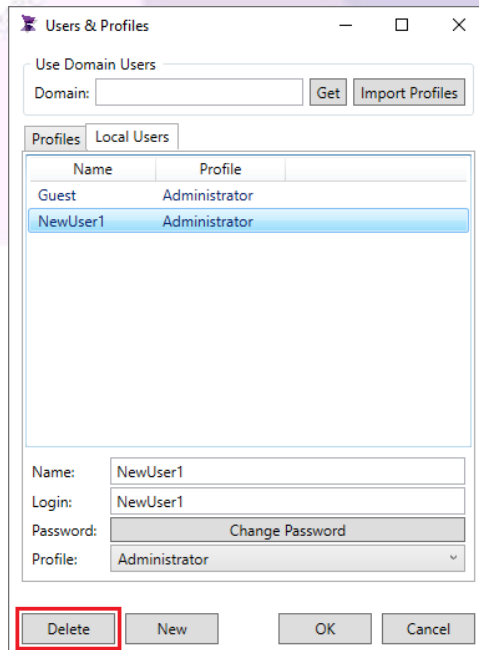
Users & Profiles

Use Domain Users

Domain:

Get

Import Profiles

Profiles

Local Users

| Name | Profile |
|---|---|
| Guest | Administrator |
| NewUser1 | Administrator |

Name: NewUser1

Login: NewUser1

Password: Change Password

Profile: Administrator

Delete

New

OK

Cancel